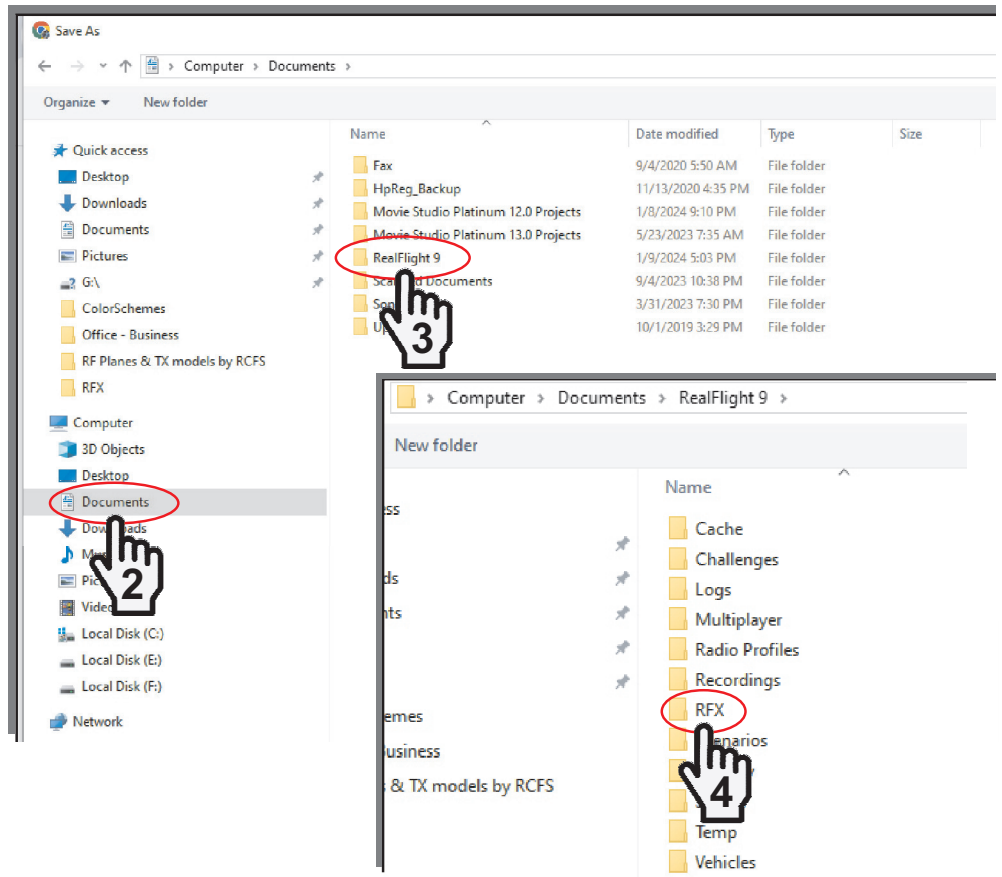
Save As

Computer › Documents ›

Organize ▾ New folder

Quick access
Desktop
Downloads
Documents
Pictures
G:\
ColorSchemes
Office - Business
RF Planes & TX models by RCFS
RFX

Computer
3D Objects
Desktop
Documents
Downloads
Mu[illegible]
Pic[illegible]
Video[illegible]
Local Disk (C:)
Local Disk (E:)
Local Disk (F:)

Network

| Name | Date modified | Type | Size |
|---|---|---|---|
| Fax | 9/4/2020 5:50 AM | File folder | |
| HpReg_Backup | 11/13/2020 4:35 PM | File folder | |
| Movie Studio Platinum 12.0 Projects | 1/8/2024 9:10 PM | File folder | |
| Movie Studio Platinum 13.0 Projects | 5/23/2023 7:35 AM | File folder | |
| RealFlight 9 | 1/9/2024 5:03 PM | File folder | |
| Sca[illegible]d Documents | 9/4/2023 10:38 PM | File folder | |
| Son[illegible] | 3/31/2023 7:30 PM | File folder | |
| Up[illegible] | 10/1/2019 3:29 PM | File folder | |

3

2

› Computer › Documents › RealFlight 9 ›

New folder

ess
ds
nts
hemes
Business
s & TX models by RCFS

Name
Cache
Challenges
Logs
Multiplayer
Radio Profiles
Recordings
RFX
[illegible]enarios
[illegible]
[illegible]
Temp
Vehicles

4